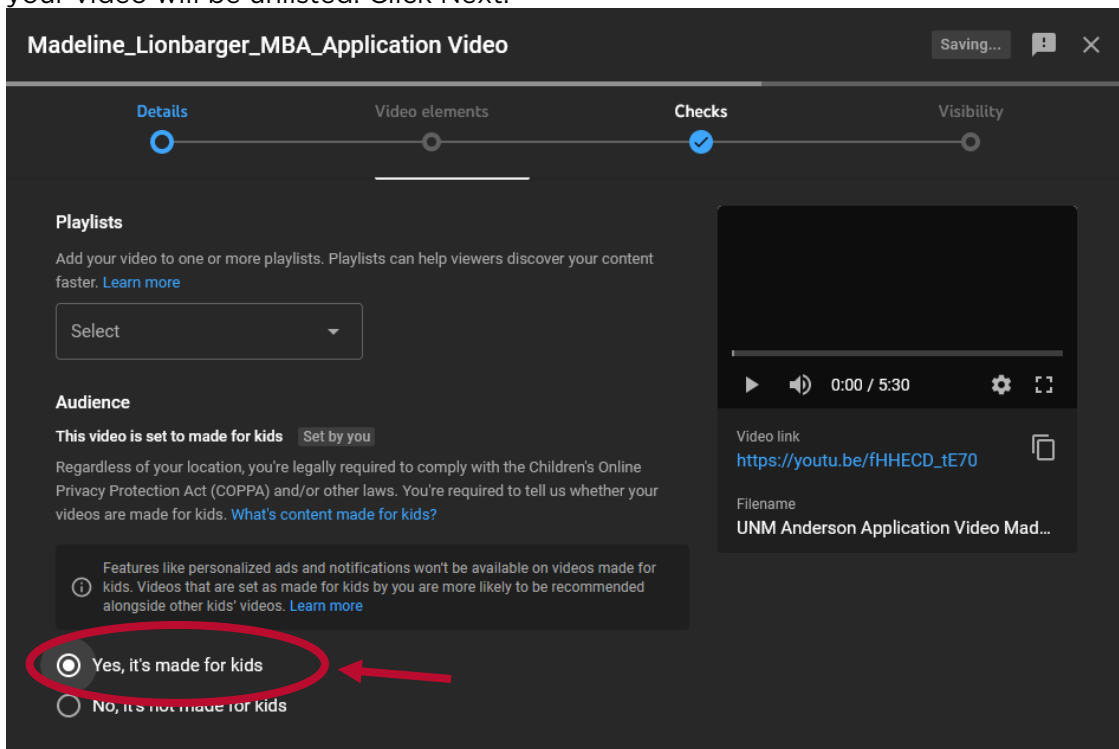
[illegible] video will be unlisted. Click Next.

Madeline_Lionbarger_MBA_Application Video

Saving...

Details Video elements Checks Visibility

Playlists

Add your video to one or more playlists. Playlists can help viewers discover your content faster. Learn more

Select

Audience

This video is set to made for kids Set by you

Regardless of your location, you're legally required to comply with the Children's Online Privacy Protection Act (COPPA) and/or other laws. You're required to tell us whether your videos are made for kids. What's content made for kids?

Features like personalized ads and notifications won't be available on videos made for kids. Videos that are set as made for kids by you are more likely to be recommended alongside other kids' videos. Learn more

Yes, it's made for kids

No, it's not made for kids

0:00 / 5:30

Video link
https://youtu.be/fHHECD_tE70

Filename
UNM Anderson Application Video Mad...